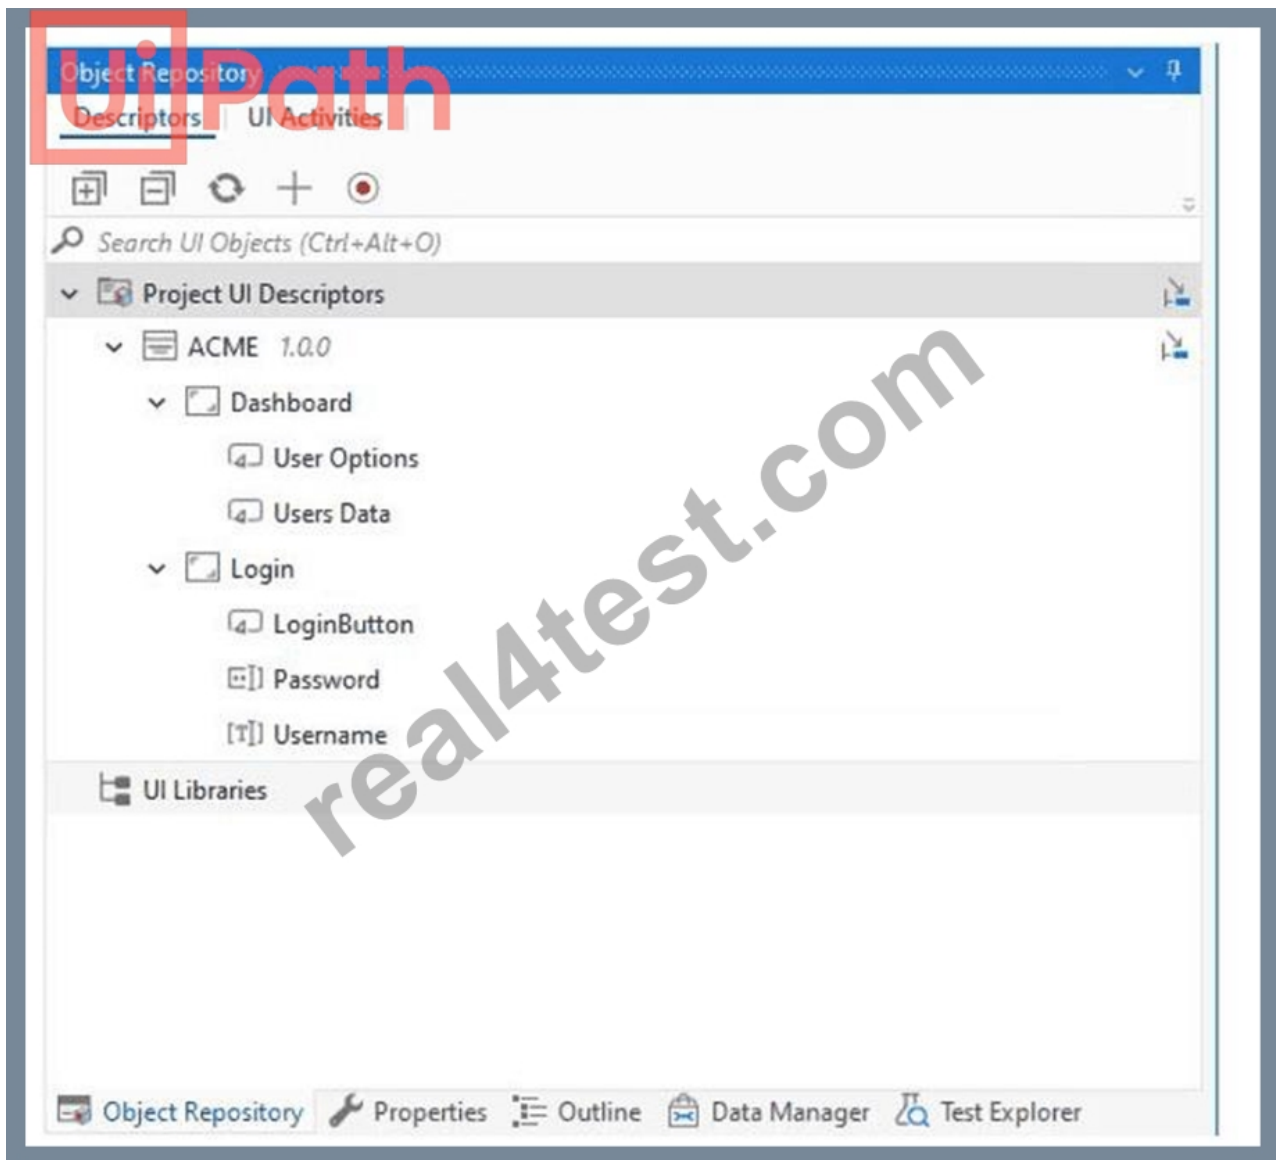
UiPath
Object Repository
Descriptors UI Activities
Search UI Objects (Ctrl+Alt+O)
Project UI Descriptors
ACME 1.0.0
Dashboard
User Options
Users Data
Login
LoginButton
Password
Username
UI Libraries
real4test.com
Object Repository Properties Outline Data Manager Test Explorer